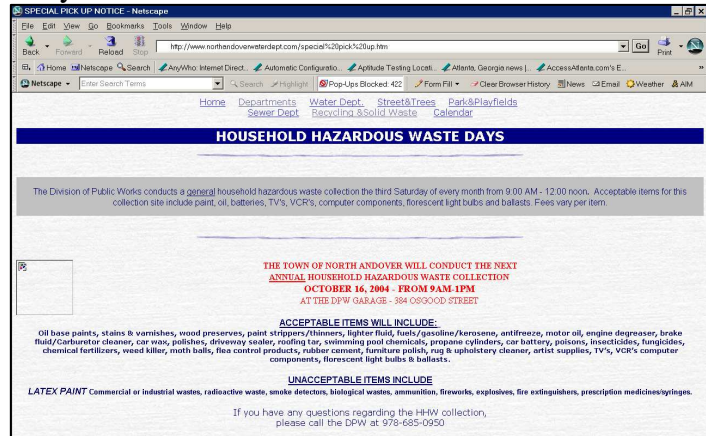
SPECIAL PICK UP NOTICE - Netscape

File Edit View Go Bookmarks Tools Window Help

Back Forward Reload Stop http://www.northandoverwaterdept.com/special%20pick%20up.htm Go Print

Home Netscape Search AnyWho: Internet Direct... Automatic Configuratio... Aptitude Testing Locati... Atlanta, Georgia news |... AccessAtlanta.com's E...

Netscape Enter Search Terms Search Highlight Pop-Ups Blocked: 422 Form Fill Clear Browser History News Email Weather AIM

Home Departments Water Dept. Street&Trees Park&Playfields Sewer Dept Recycling &Solid Waste Calendar

HOUSEHOLD HAZARDOUS WASTE DAYS

The Division of Public Works conducts a general household hazardous waste collection the third Saturday of every month from 9:00 AM - 12:00 noon. Acceptable items for this collection site include paint, oil, batteries, TV's, VCR's, computer components, florescent light bulbs and ballasts. Fees vary per item.

THE TOWN OF NORTH ANDOVER WILL CONDUCT THE NEXT ANNUAL HOUSEHOLD HAZARDOUS WASTE COLLECTION
OCTOBER 16, 2004 - FROM 9AM-1PM
AT THE DPW GARAGE - 384 OSGOOD STREET

ACCEPTABLE ITEMS WILL INCLUDE:
Oil base paints, stains & varnishes, wood preserves, paint strippers/thinners, lighter fluid, fuels/gasoline/kerosene, antifreeze, motor oil, engine degreaser, brake fluid/Carburetor cleaner, car wax, polishes, driveway sealer, roofing tar, swimming pool chemicals, propane cylinders, car battery, poisons, insecticides, fungicides, chemical fertilizers, weed killer, moth balls, flea control products, rubber cement, furniture polish, rug & upholstery cleaner, artist supplies, TV's, VCR's computer components, florescent light bulbs & ballasts.

UNACCEPTABLE ITEMS INCLUDE
LATEX PAINT Commercial or industrial wastes, radioactive waste, smoke detectors, biological wastes, ammunition, fireworks, explosives, fire extinguishers, prescription medicines/syringes.

If you have any questions regarding the HHW collection, please call the DPW at 978-685-0950